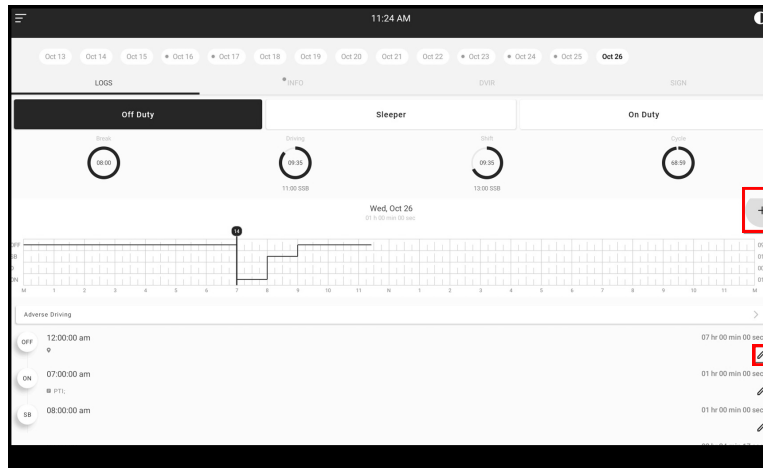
11:24 AM

Oct 13 Oct 14 Oct 15 Oct 16 Oct 17 Oct 18 Oct 19 Oct 20 Oct 21 Oct 22 Oct 23 Oct 24 Oct 25 Oct 26

LOGS INFO DVIR SIGN

Off Duty Sleeper On Duty

Break 08:00

Driving 09:35 11:00 SSB

Shift 09:35 13:00 SSB

Cycle 68:59

Wed, Oct 26
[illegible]

+

14

OFF
SB
D
ON

M 1 2 3 4 5 6 7 8 9 10 11 N 1 2 3 4 5 6 7 8 9 10 11 M

Adverse Driving

OFF 12:00:00 am 07 hr 00 min 00 sec

ON 07:00:00 am 01 hr 00 min 00 sec
PTI;

SB 08:00:00 am 01 hr 00 min 00 sec